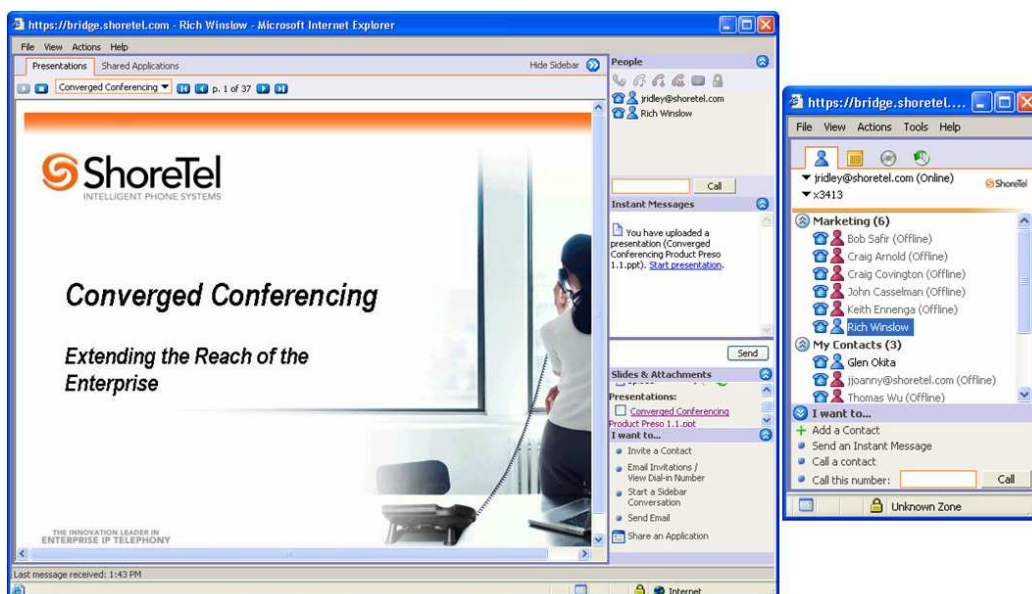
https://bridge.shoretel.com - Rich Winslow - Microsoft Internet Explorer

File View Actions Help

Presentations Shared Applications Hide Sidebar

Converged Conferencing p. 1 of 37

ShoreTel
INTELLIGENT PHONE SYSTEMS

Converged Conferencing

Extending the Reach of the Enterprise

THE INNOVATION LEADER IN ENTERPRISE IP TELEPHONY

People

jridley@shoretel.com
Rich Winslow

Call

Instant Messages

You have uploaded a presentation (Converged Conferencing Product Preso 1.1.ppt). Start presentation.

Send

Slides & Attachments

Presentations:
Converged Conferencing Product Preso 1.1.ppt

I want to...
Invite a Contact
Email Invitations / View Dial-in Number
Start a Sidebar Conversation
Send Email
Share an Application

Last message received: 1:43 PM

Internet

https://bridge.shoretel....

File View Actions Tools Help

jridley@shoretel.com (Online)
x3413
ShoreTel

Marketing (6)
Bob Safir (Offline)
Craig Arnold (Offline)
Craig Covington (Offline)
John Casselman (Offline)
Keith Ennenga (Offline)
Rich Winslow
My Contacts (3)
Glen Okita
jjoanny@shoretel.com (Offline)
Thomas Wu (Offline)

I want to...
Add a Contact
Send an Instant Message
Call a contact
Call this number: Call

Unknown Zone